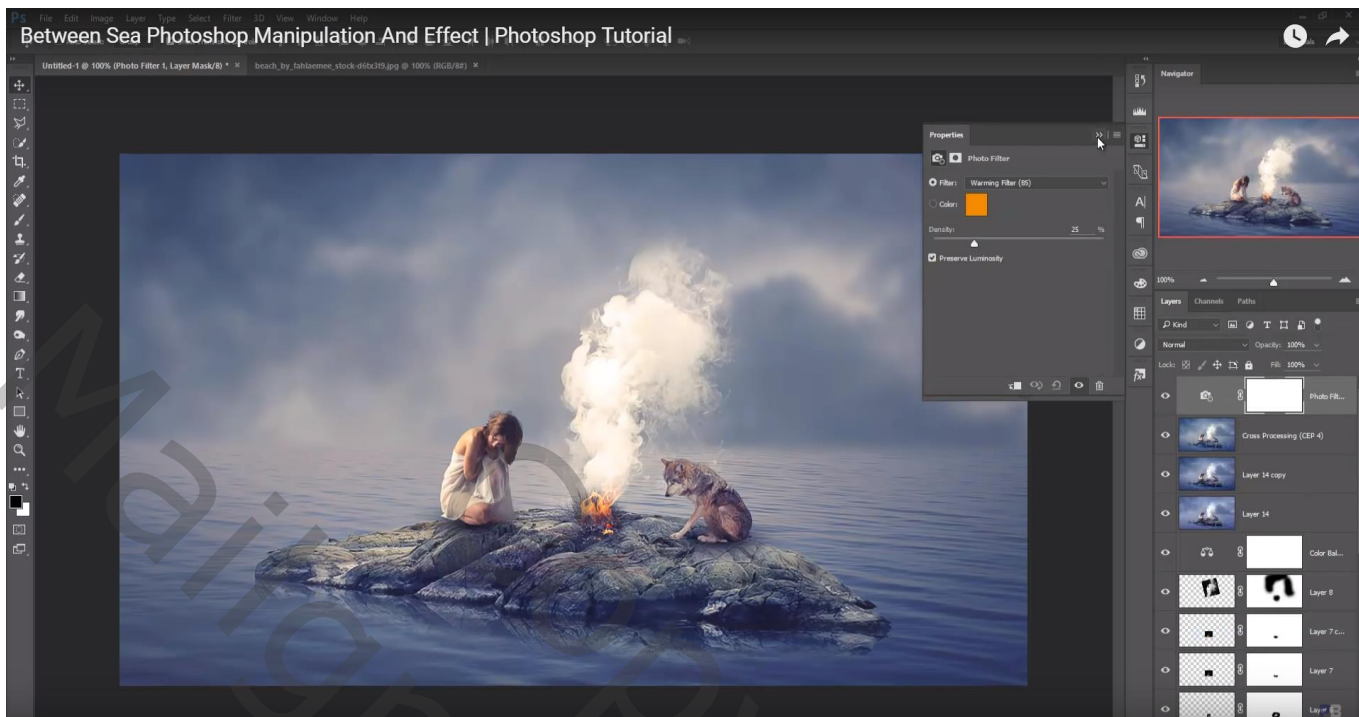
Between Sea Photoshop Manipulation And Effect | Photoshop Tutorial

Ps File Edit Image Layer Type Select Filter 3D View Window Help

Untitled-1 @ 100% (Photo Filter 1, Layer Mask/8) * ×

beach_by_fahlaemee_stock-d6tx3f9.jpg @ 100% (RGB/8#) ×

Properties

Photo Filter

Filter: Warming Filter (85)

Color:

Density: 25 %

Preserve Luminosity

Navigator

100%

Layers Channels Paths

Kind

Normal Opacity: 100%

Lock: Fill: 100%

Photo Filt...

Cross Processing (CEP 4)

Layer 14 copy

Layer 14

Color Bal...

Layer 8

Layer 7 c...

Layer 7

Layer